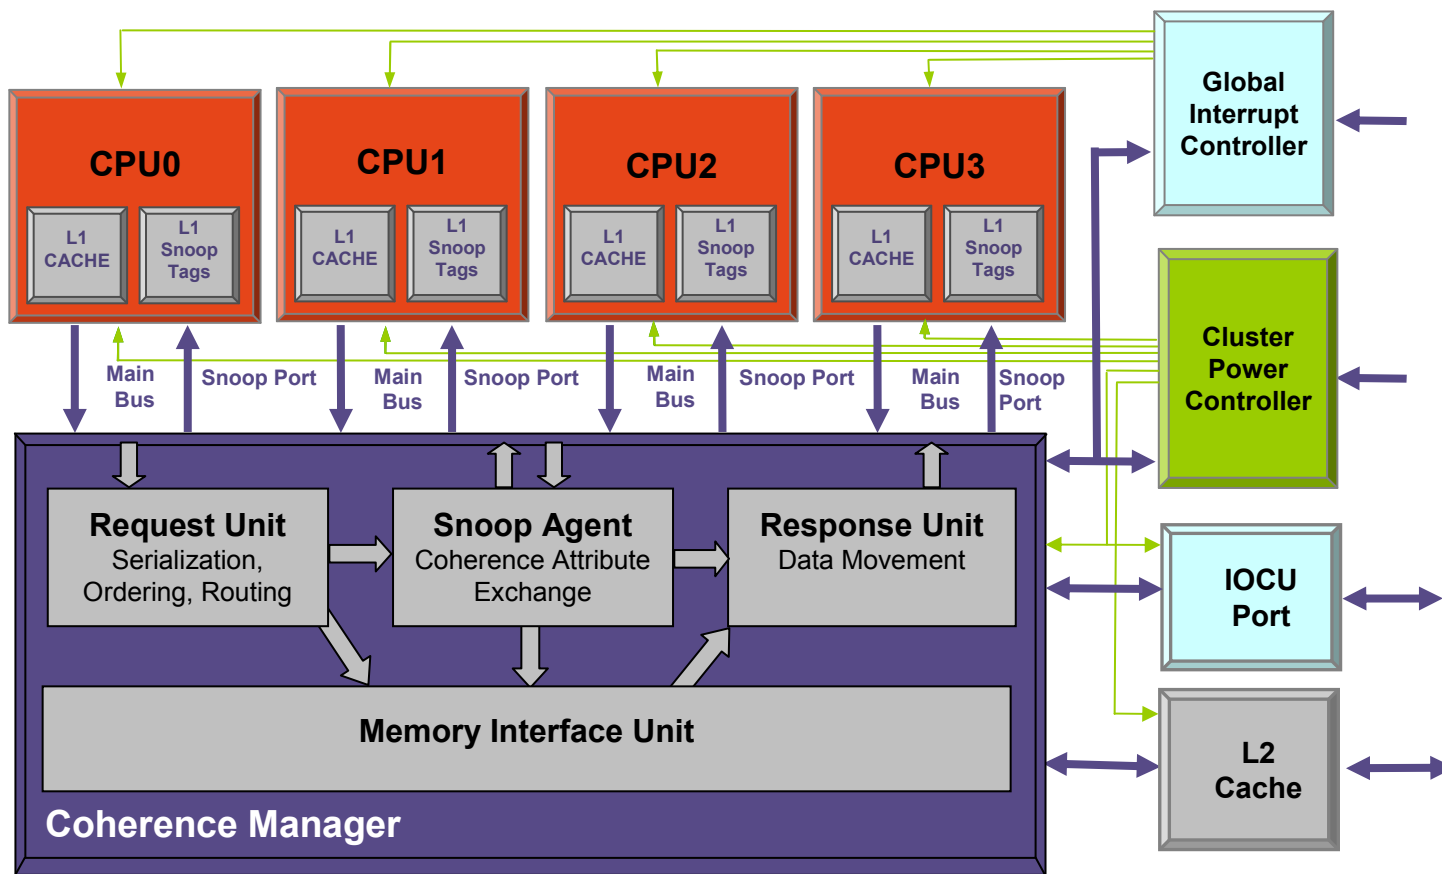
CPU0
L1 CACHE
L1 Snoop Tags

CPU1
L1 CACHE
L1 Snoop Tags

CPU2
L1 CACHE
L1 Snoop Tags

CPU3
L1 CACHE
L1 Snoop Tags

Global Interrupt Controller

Main Bus
Snoop Port
Main Bus
Snoop Port
Main Bus
Snoop Port
Main Bus
Snoop Port

Cluster Power Controller

Request Unit
Serialization, Ordering, Routing

Snoop Agent
Coherence Attribute Exchange

Response Unit
Data Movement

IOCU Port

Memory Interface Unit

L2 Cache

Coherence Manager